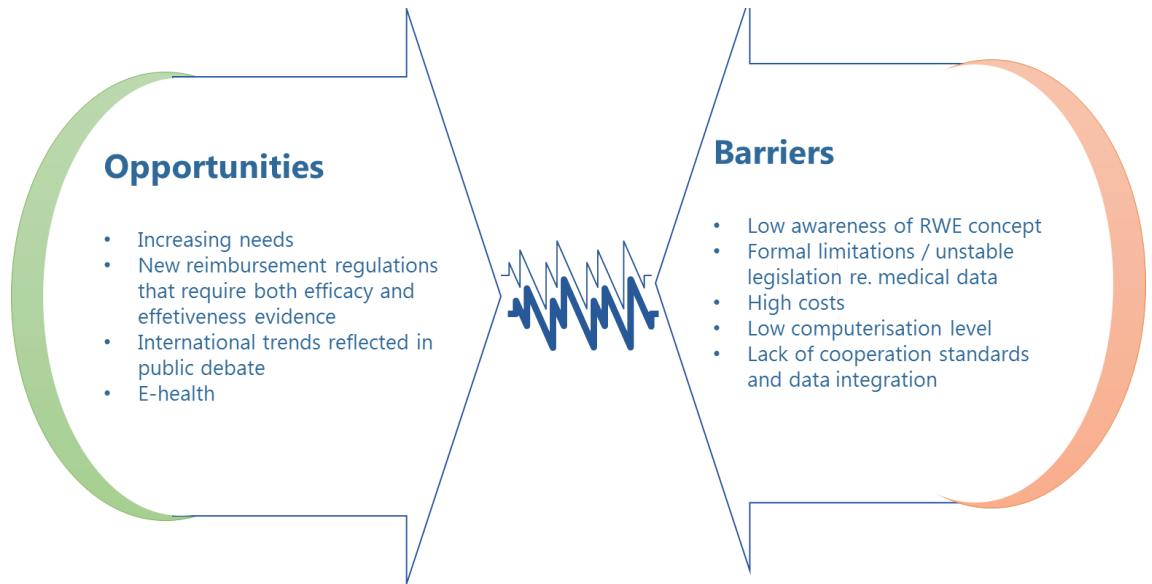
Opportunities

- Increasing needs
- New reimbursement regulations that require both efficacy and effetiveness evidence
- International trends reflected in public debate
- E-health

Barriers

- Low awareness of RWE concept
- Formal limitations / unstable legislation re. medical data
- High costs
- Low computerisation level
- Lack of cooperation standards and data integration